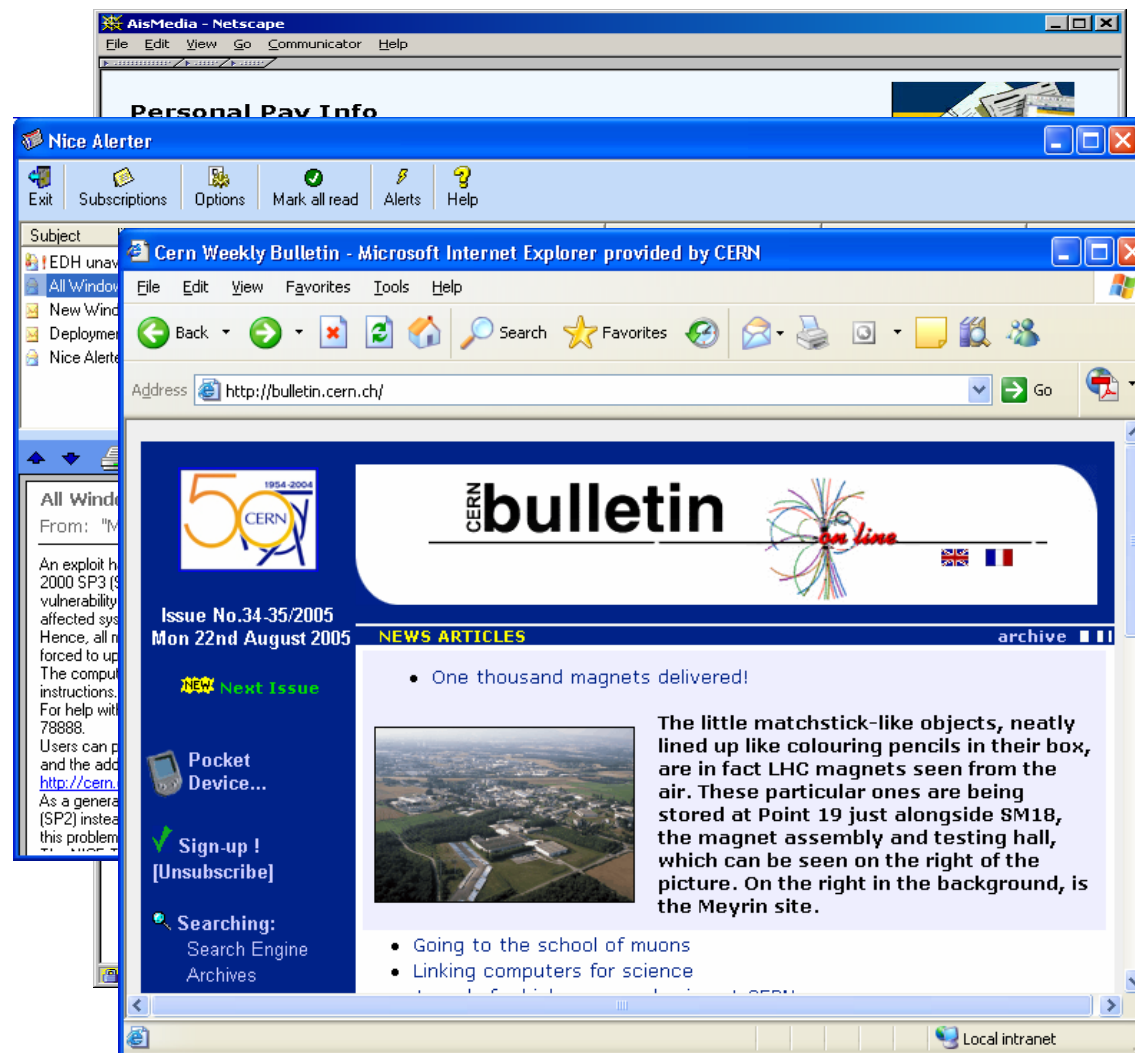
AisMedia - Netscape
File Edit View Go Communicator Help

Personal Pay Info

Nice Alerter
Exit Subscriptions Options Mark all read Alerts Help

Subject
EDH unav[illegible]
All Window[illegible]
New Wind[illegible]
Deploymen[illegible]
Nice Alerte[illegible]

All Windo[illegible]
From: "M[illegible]

An exploit h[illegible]
2000 SP3 ([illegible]
vulnerability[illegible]
affected sys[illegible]
Hence, all m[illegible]
forced to up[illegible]
The comput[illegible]
instructions.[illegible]
For help wit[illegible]
78888.
Users can p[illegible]
and the add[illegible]
http://cern.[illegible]
As a genera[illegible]
(SP2) instea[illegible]
this problem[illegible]

Cern Weekly Bulletin - Microsoft Internet Explorer provided by CERN
File Edit View Favorites Tools Help
Back Search Favorites
Address http://bulletin.cern.ch/ Go

1954-2004
CERN
CERN bulletin on line

Issue No.34-35/2005
Mon 22nd August 2005

NEWS ARTICLES
archive

NEW Next Issue

Pocket Device...

Sign-up !
[Unsubscribe]

Searching:
Search Engine
Archives

• One thousand magnets delivered!

The little matchstick-like objects, neatly lined up like colouring pencils in their box, are in fact LHC magnets seen from the air. These particular ones are being stored at Point 19 just alongside SM18, the magnet assembly and testing hall, which can be seen on the right of the picture. On the right in the background, is the Meyrin site.

• Going to the school of muons
• Linking computers for science

Local intranet